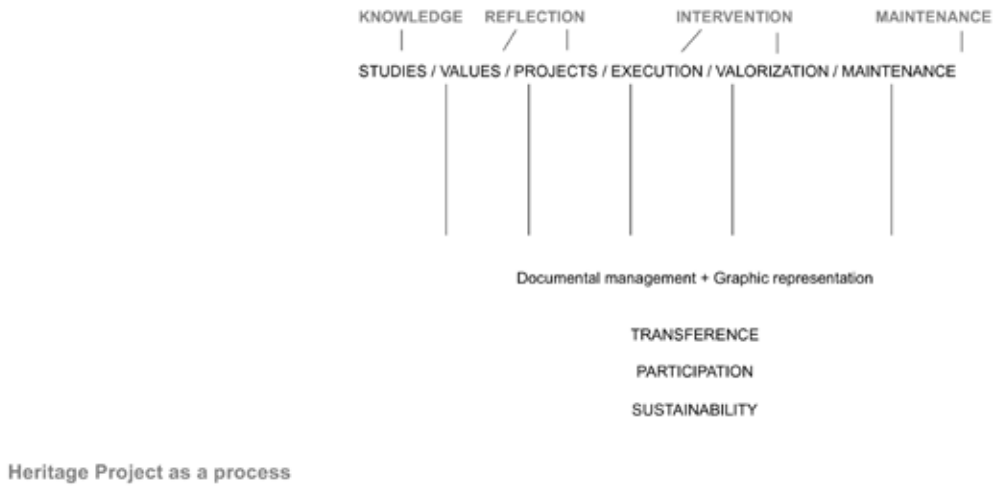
KNOWLEDGE REFLECTION INTERVENTION MAINTENANCE

STUDIES / VALUES / PROJECTS / EXECUTION / VALORIZATION / MAINTENANCE

Documental management + Graphic representation

TRANSFERENCE

PARTICIPATION

SUSTAINABILITY

Heritage Project as a process